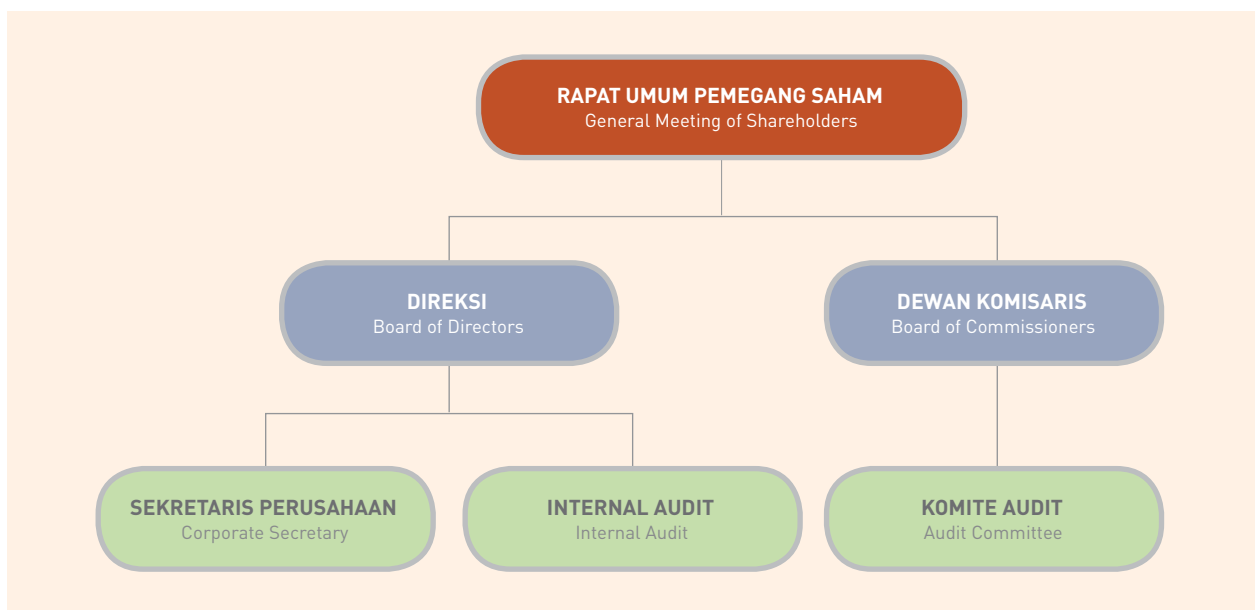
RAPAT UMUM PEMEGANG SAHAM
General Meeting of Shareholders

DIREKSI
Board of Directors

DEWAN KOMISARIS
Board of Commissioners

SEKRETARIS PERUSAHAAN
Corporate Secretary

INTERNAL AUDIT
Internal Audit

KOMITE AUDIT
Audit Committee